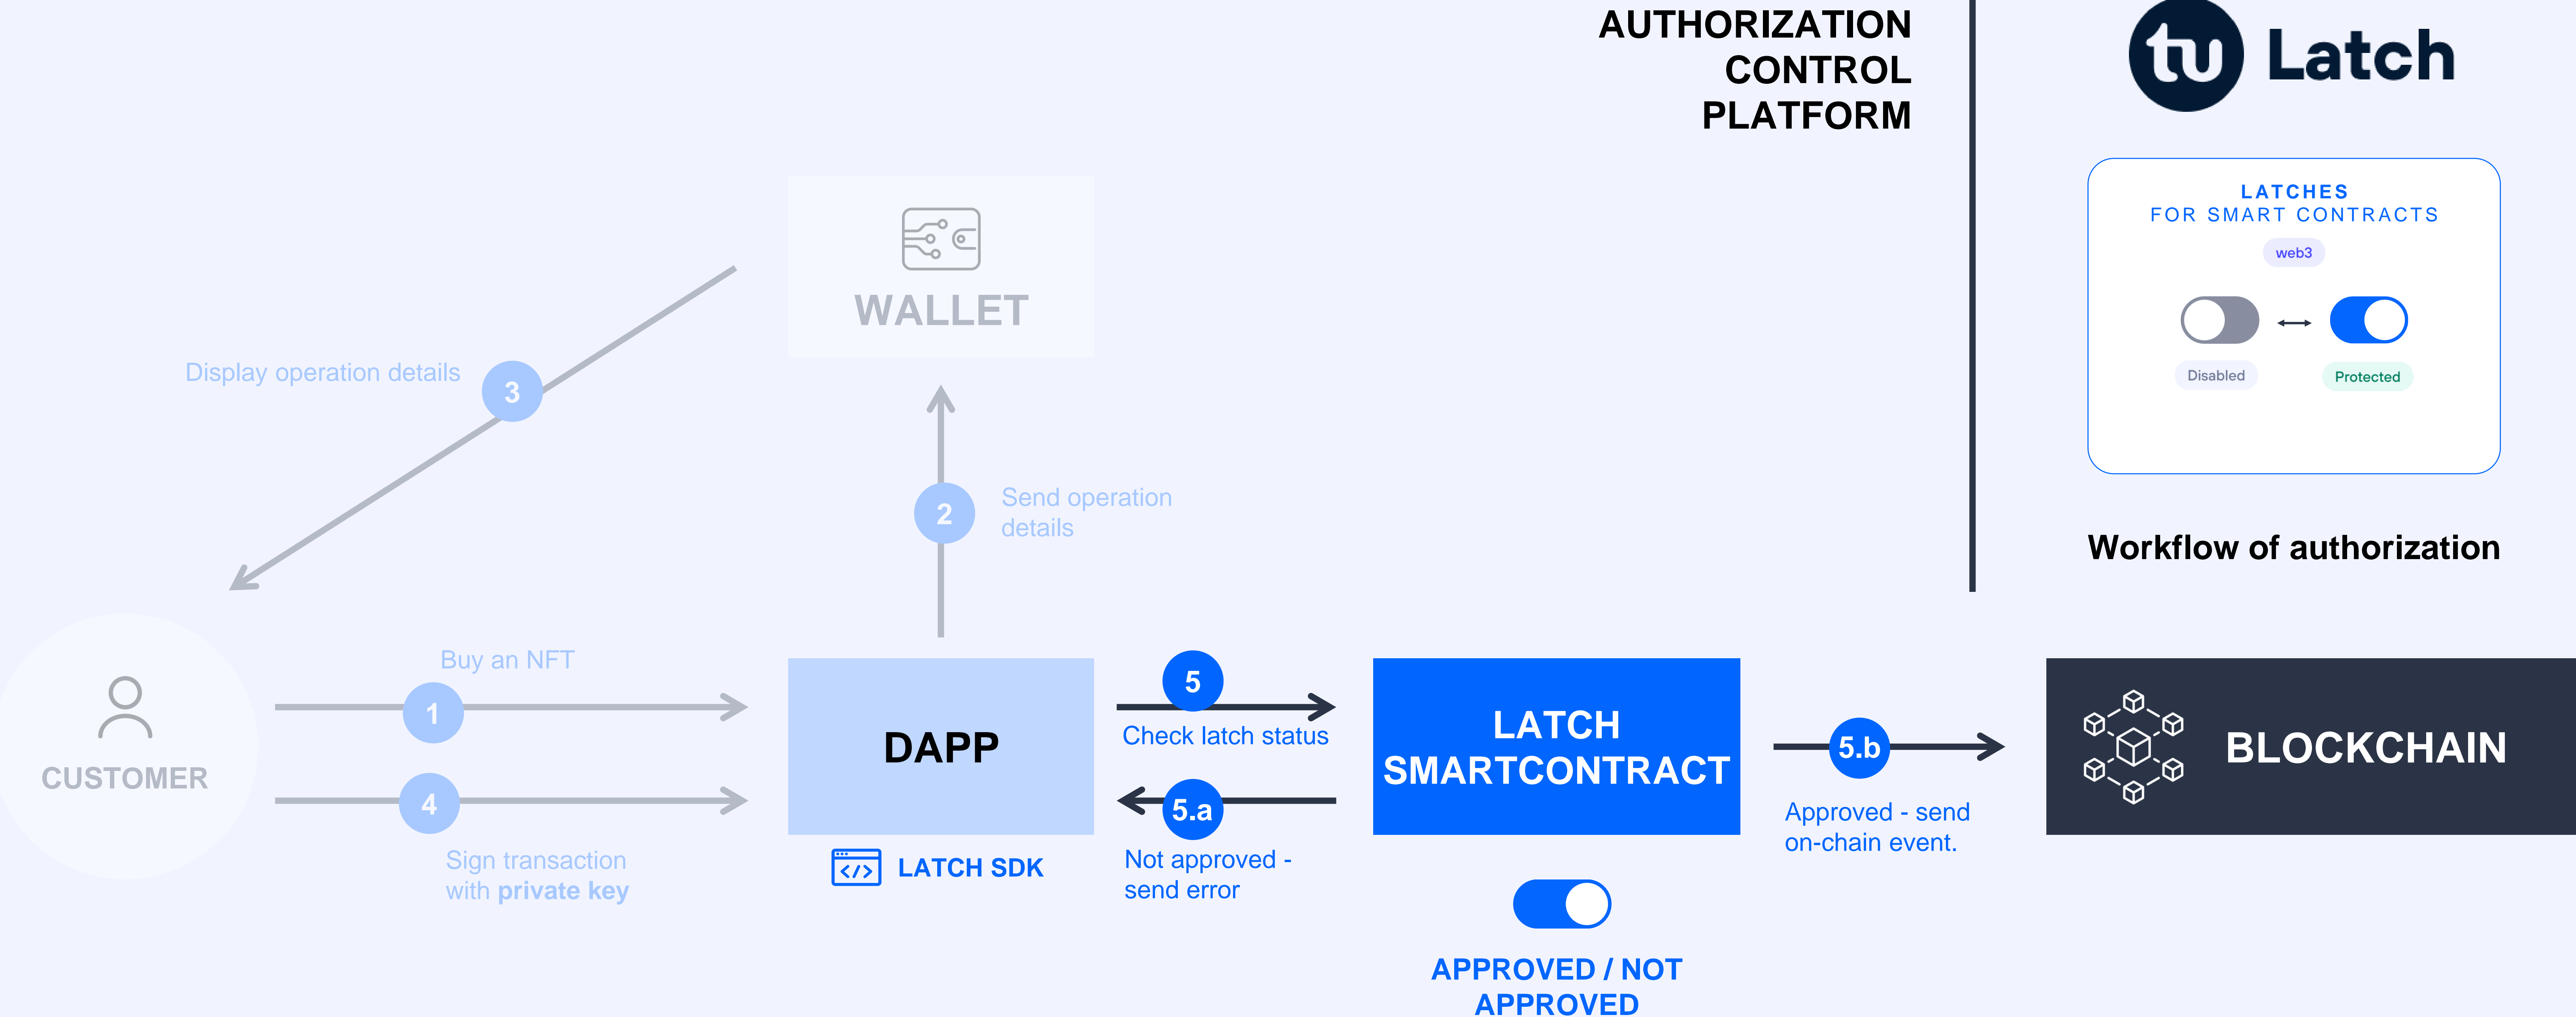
AUTHORIZATION CONTROL PLATFORM

tu Latch

LATCHES
FOR SMART CONTRACTS
web3

Disabled
Protected

Workflow of authorization

WALLET

Display operation details
3

2
Send operation details

CUSTOMER

Buy an NFT
1

4
Sign transaction with **private key**

DAPP

LATCH SDK

5
Check latch status

5.a
Not approved - send error

LATCH SMARTCONTRACT

APPROVED / NOT APPROVED

5.b
Approved - send on-chain event.

BLOCKCHAIN